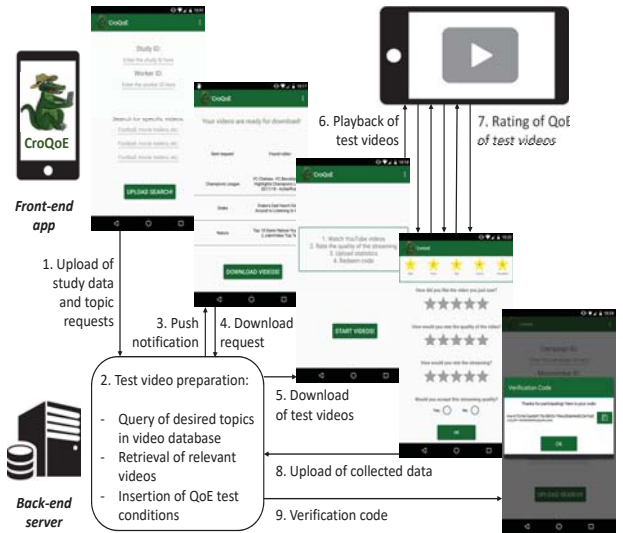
CroQoE

Front-end app

CroQoE

Study ID:

Enter the study ID here

Worker ID:

Enter the worker ID here

Search for specific videos:

Football, movie trailers etc.

Football, movie trailers etc.

Football, movie trailers etc.

UPLOAD SEARCH!

CroQoE

Your videos are ready for download!

Champions League

Snake

Nature

DOWNLOAD VIDEOS!

CroQoE

1. Watch YouTube videos
2. Rate the quality of the streaming
3. Upload statistics
4. Redeem code

START VIDEOS!

CroQoE

How did you like the video you just saw?

How would you rate the quality of the video?

How would you rate the streaming?

Would you accept this streaming quality?

Yes No

OK

CroQoE

Verification Code

Thanks for participating! Here is your code:

OK

UPLOAD SEARCH!

6. Playback of test videos

7. Rating of QoE of test videos

1. Upload of study data and topic requests

3. Push notification

4. Download request

2. Test video preparation:

- Query of desired topics in video database
- Retrieval of relevant videos
- Insertion of QoE test conditions

5. Download of test videos

8. Upload of collected data

9. Verification code

Back-end server